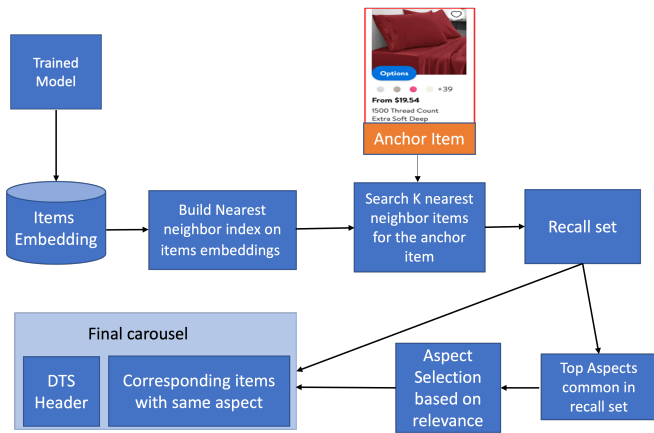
Trained Model

Items Embedding

Build Nearest neighbor index on items embeddings

Options

+39

From $19.54

1500 Thread Count Extra Soft Deep

Anchor Item

Search K nearest neighbor items for the anchor item

Recall set

Top Aspects common in recall set

Aspect Selection based on relevance

Final carousel

DTS Header

Corresponding items with same aspect